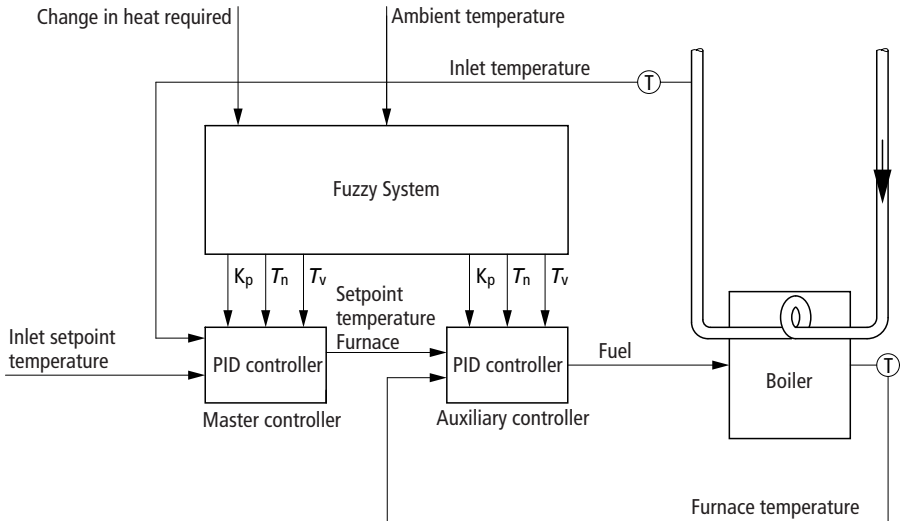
Change in heat required

Ambient temperature

Inlet temperature

T

Fuzzy System

$K_p$ $T_n$ $T_v$

$K_p$ $T_n$ $T_v$

Setpoint temperature Furnace

Inlet setpoint temperature

PID controller

PID controller

Fuel

Boiler

T

Master controller

Auxiliary controller

Furnace temperature